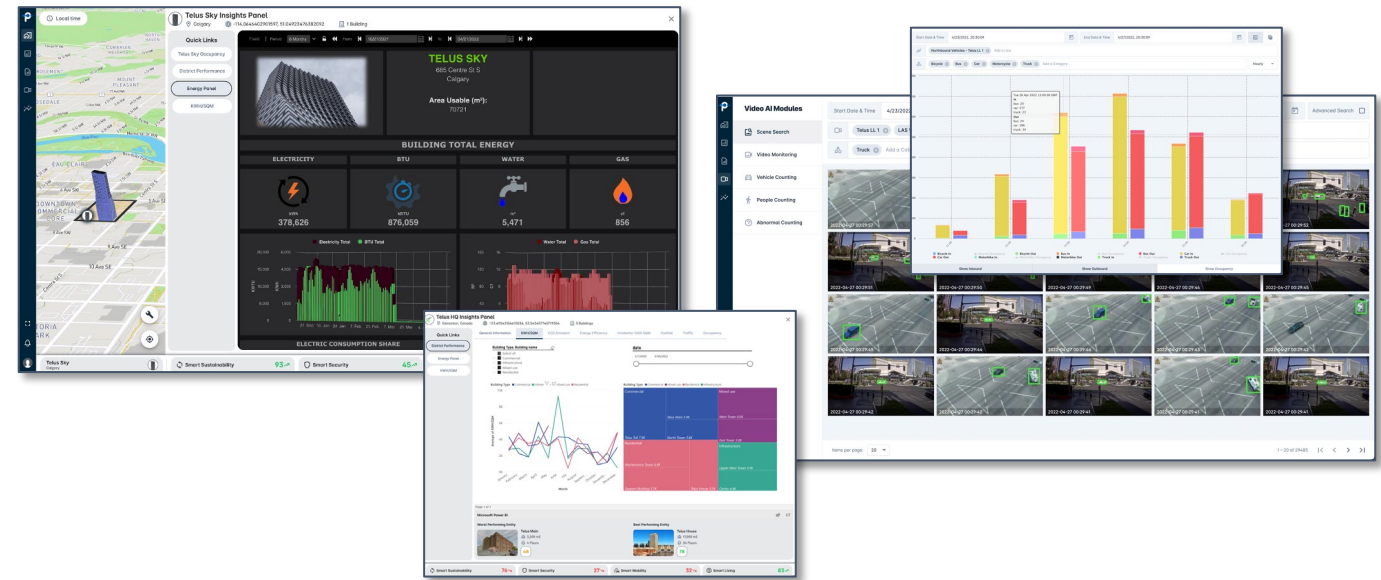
Local time

Telus Sky Insights Panel
Calgary -114.06444029011597, 51.04923476382092 1 Building

Quick Links
Telus Sky Occupancy
District Performance
Energy Panel
KWH/SQM

Period 6 Months From 11/01/2021 To 04/01/2022

TELUS SKY
685 Centre St S
Calgary

Area Usable (m²):
70721

BUILDING TOTAL ENERGY

ELECTRICITY
BTU
WATER
GAS

kWh
378,626
MMTU
876,059
m³
5,471
m³
856

Electricity Total BTU Total
Water Total Gas Total

ELECTRIC CONSUMPTION SHARE

DOWNTOWN COMMERCIAL CORE
EAU CLAIRE
9 Ave SE
10 Ave SE

Telus Sky
Calgary

Smart Sustainability 93
Smart Security 45

Telus HQ Insights Panel
Edmonton 5 Buildings

Quick Links
District Performance
Energy Panel
KWH/SQM

General Information
Building Type, Building name
date

Microsoft Power BI

Worst Performing Entity
Telus Main
Best Performing Entity
Telus House

Smart Sustainability 76
Smart Security 27
Smart Mobility 32
Smart Living 65

Video AI Modules
Scene Search
Video Monitoring
Vehicle Counting
People Counting
Abnormal Counting

Start Date & Time 4/23/2022
Telus LL 1
Truck
Add a Category
Advanced Search

Show Inbound
Show Outbound
Show Occupancy

2022-04-27 00:29:52
2022-04-27 00:29:51
2022-04-27 00:29:50
2022-04-27 00:29:49
2022-04-27 00:29:46
2022-04-27 00:29:45
2022-04-27 00:29:44
2022-04-27 00:29:43
2022-04-27 00:29:42
2022-04-27 00:29:41

Items per page: 20
1 – 20 of 29485